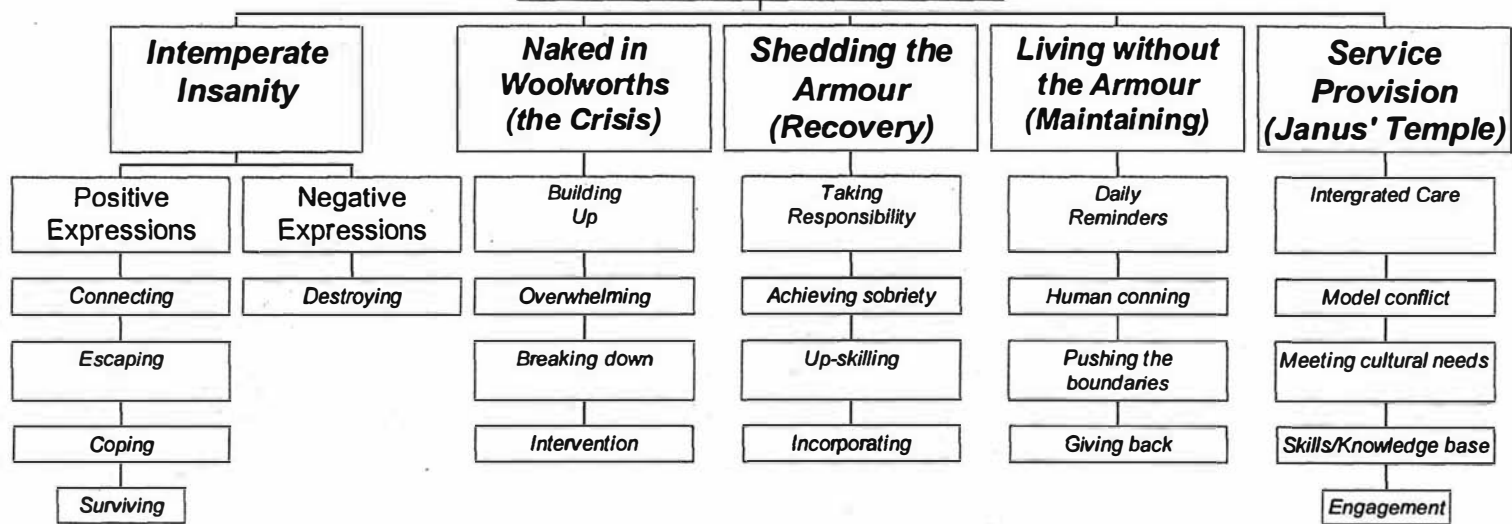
Intemperate Insanity

Positive Expressions

Connecting

Escaping

Coping

Surviving

Negative Expressions

Destroying

Naked in Woolworths (the Crisis)

Building Up

Overwhelming

Breaking down

Intervention

Shedding the Armour (Recovery)

Taking Responsibility

Achieving sobriety

Up-skilling

Incorporating

Living without the Armour (Maintaining)

Daily Reminders

Human conning

Pushing the boundaries

Giving back

Service Provision (Janus' Temple)

Intergrated Care

Model conflict

Meeting cultural needs

Skills/Knowledge base

Engagement